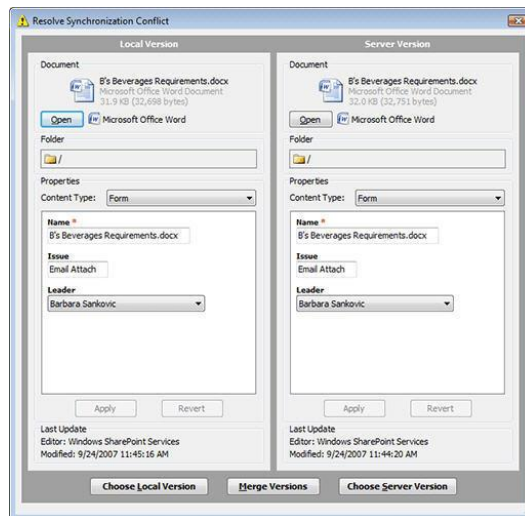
Resolve Synchronization Conflict

Local Version

Document

B's Beverages Requirements.docx
Microsoft Office Word Document
31.9 KB (32,698 bytes)

Open
Microsoft Office Word

Folder

/

Properties

Content Type: Form

Name *
B's Beverages Requirements.docx

Issue
Email Attach

Leader
Barbara Sankovic

Apply
Revert

Last Update
Editor: Windows SharePoint Services
Modified: 9/24/2007 11:45:16 AM

Server Version

Document

B's Beverages Requirements.docx
Microsoft Office Word Document
32.0 KB (32,751 bytes)

Open
Microsoft Office Word

Folder

/

Properties

Content Type: Form

Name *
B's Beverages Requirements.docx

Issue
Email Attach

Leader
Barbara Sankovic

Apply
Revert

Last Update
Editor: Windows SharePoint Services
Modified: 9/24/2007 11:44:20 AM

Choose Local Version
Merge Versions
Choose Server Version